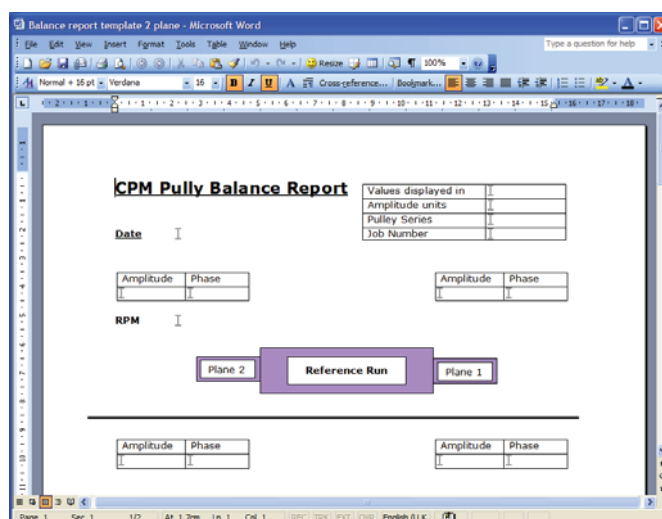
Balance report template 2 plane - Microsoft Word

File Edit View Insert Format Tools Table Window Help

Type a question for help

Resize

100%

Normal + 16 pt Verdana 16 B I U A Cross-reference... Bookmark...

CPM Pully Balance Report

| Values displayed in | |
|---|---|
| Amplitude units | |
| Pulley Series | |
| Job Number | |

Date

| Amplitude | Phase |
|---|---|
| | |

| Amplitude | Phase |
|---|---|
| | |

RPM

Plane 2

Reference Run

Plane 1

| Amplitude | Phase |
|---|---|
| | |

| Amplitude | Phase |
|---|---|
| | |

Page 1 Sec 1 1/2 At 1.7cm Ln 1 Col 1 REC TRK EXT OVR English (U.K.